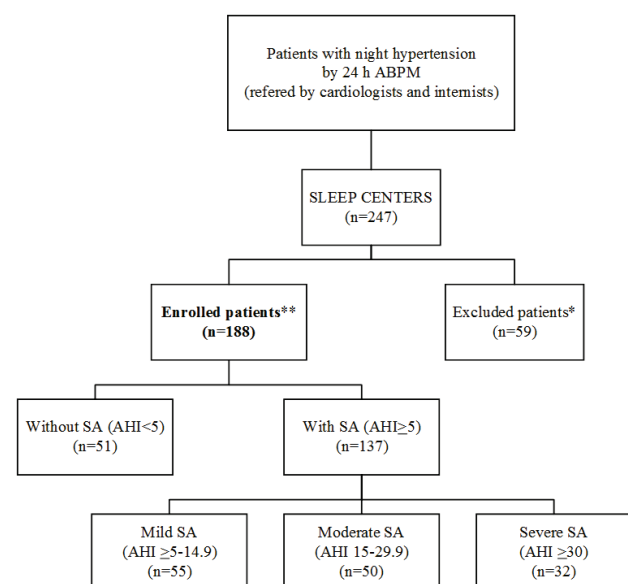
Patients with night hypertension by 24 h ABPM (refered by cardiologists and internists)

SLEEP CENTERS (n=247)

Enrolled patients** (n=188)

Excluded patients* (n=59)

Without SA (AHI<5) (n=51)

With SA (AHI≥5) (n=137)

Mild SA (AHI ≥5-14.9) (n=55)

Moderate SA (AHI 15-29.9) (n=50)

Severe SA (AHI ≥30) (n=32)